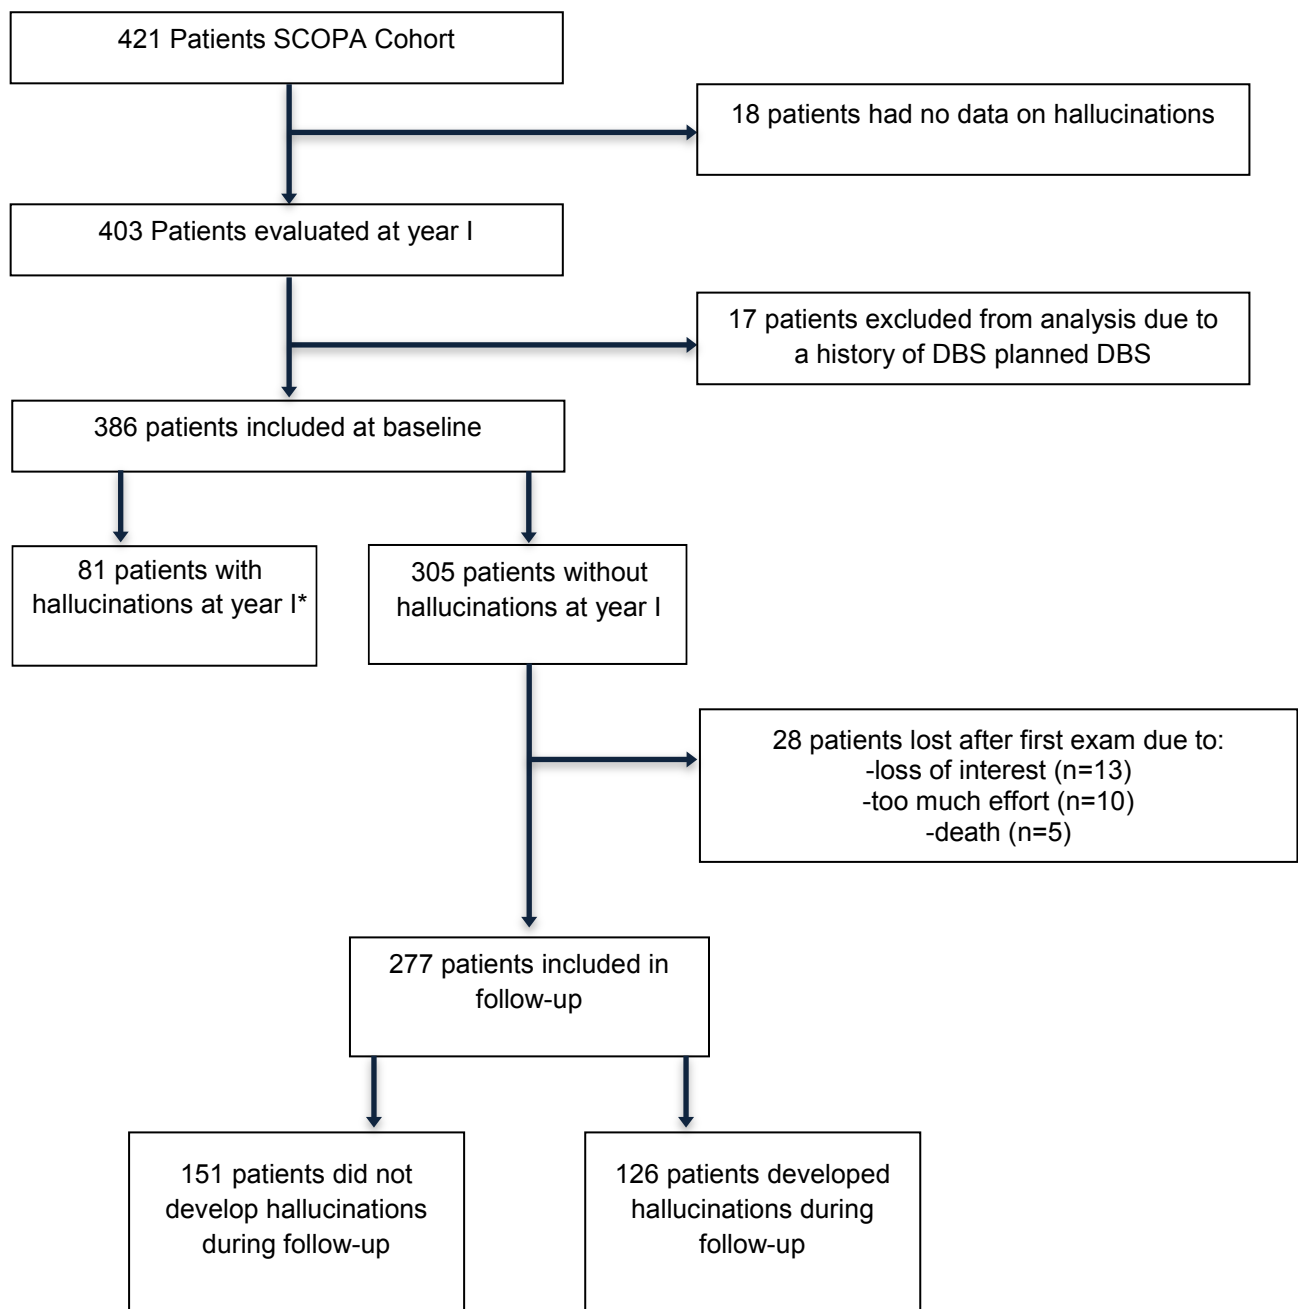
421 Patients SCOPA Cohort

18 patients had no data on hallucinations

403 Patients evaluated at year I

17 patients excluded from analysis due to a history of DBS planned DBS

386 patients included at baseline

81 patients with hallucinations at year I*

305 patients without hallucinations at year I

28 patients lost after first exam due to:
-loss of interest (n=13)
-too much effort (n=10)
-death (n=5)

277 patients included in follow-up

151 patients did not develop hallucinations during follow-up

126 patients developed hallucinations during follow-up